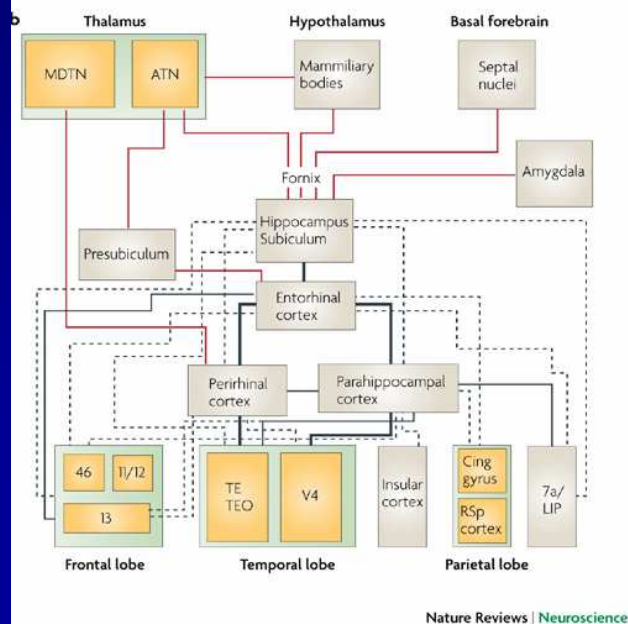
b

Thalamus

MDTN

ATN

Hypothalamus

Mammiliary bodies

Basal forebrain

Septal nuclei

Amygdala

Fornix

Hippocampus Subiculum

Presubiculum

Entorhinal cortex

Perirhinal cortex

Parahippocampal cortex

46

11/12

13

TE TEO

V4

Insular cortex

Cing gyrus

RSp cortex

7a/ LIP

Frontal lobe

Temporal lobe

Parietal lobe

Nature Reviews | Neuroscience